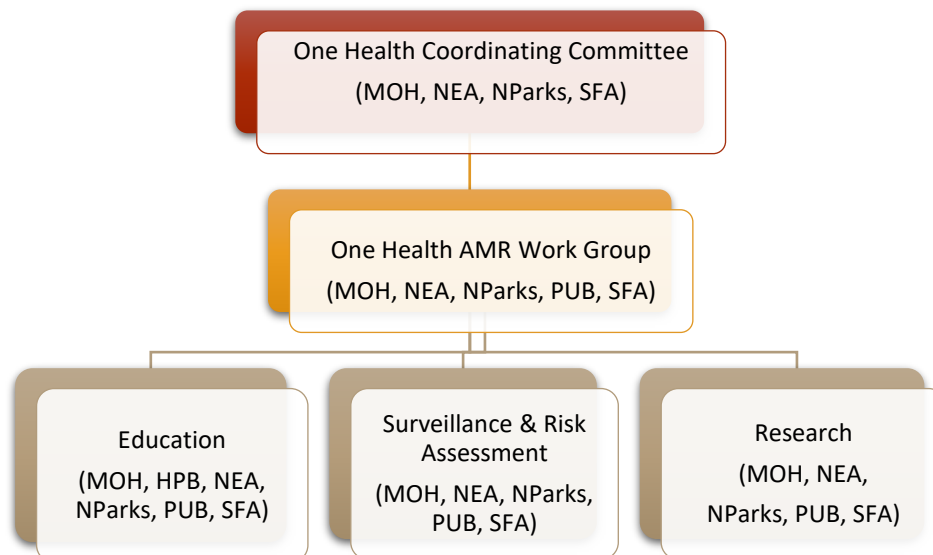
One Health Coordinating Committee
(MOH, NEA, NParks, SFA)

One Health AMR Work Group
(MOH, NEA, NParks, PUB, SFA)

Education
(MOH, HPB, NEA, NParks, PUB, SFA)

Surveillance & Risk Assessment
(MOH, NEA, NParks, PUB, SFA)

Research
(MOH, NEA, NParks, PUB, SFA)